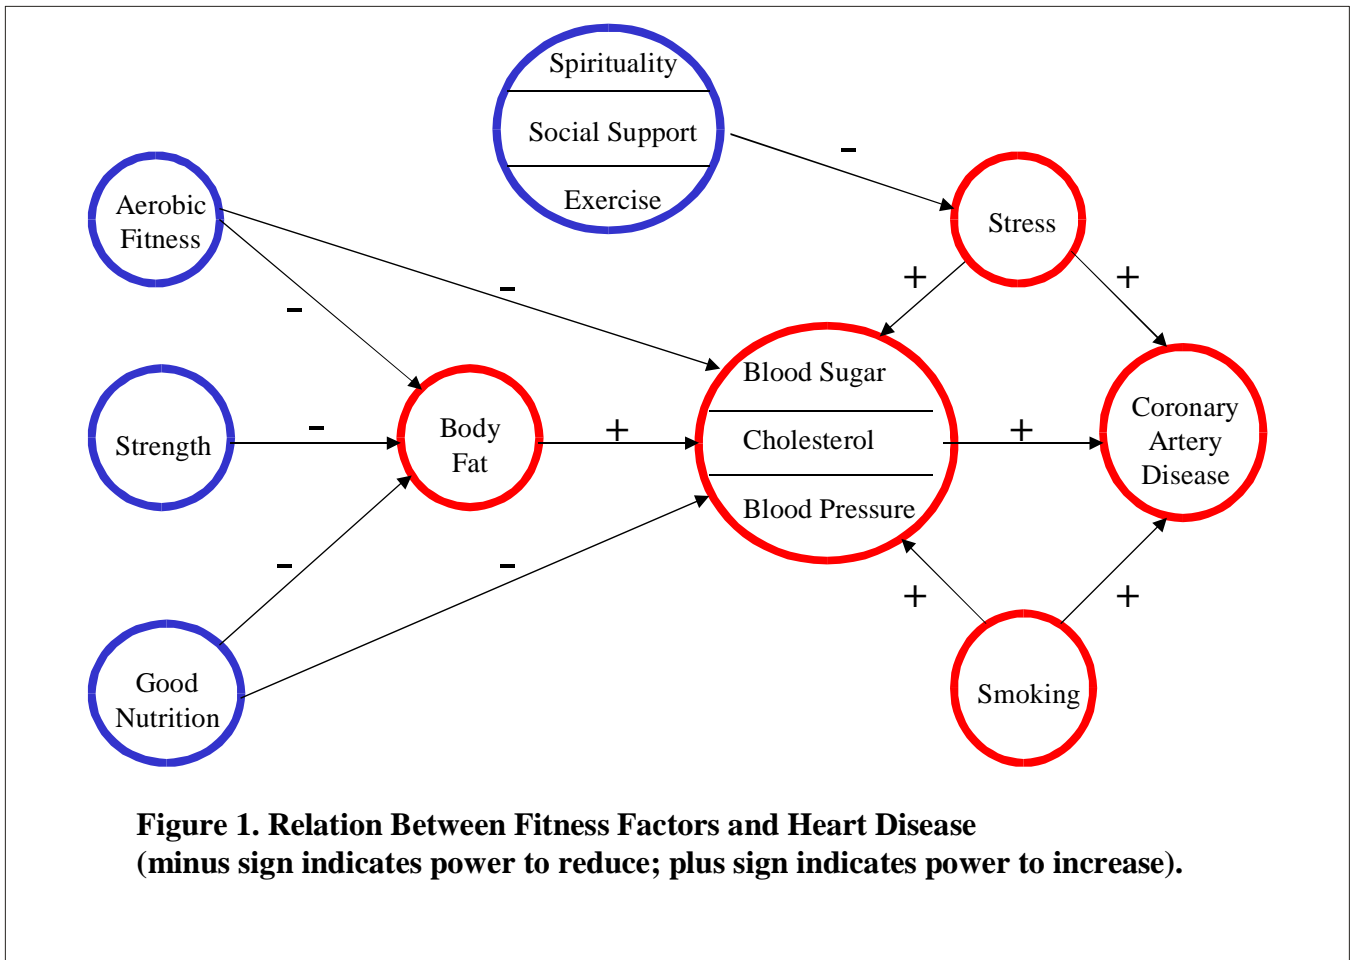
Spirituality

Social Support

Exercise

Aerobic Fitness

Stress

Strength

Body Fat

Blood Sugar

Cholesterol

Blood Pressure

Coronary Artery Disease

Good Nutrition

Smoking

–

–

–

–

–

–

+

+

+

+

+

+

**Figure 1. Relation Between Fitness Factors and Heart Disease (minus sign indicates power to reduce; plus sign indicates power to increase).**